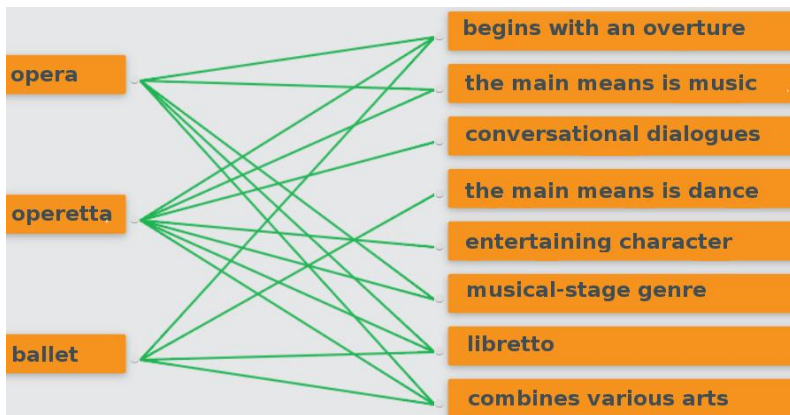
opera

operetta

ballet

begins with an overture

the main means is music

conversational dialogues

the main means is dance

entertaining character

musical-stage genre

libretto

combines various arts